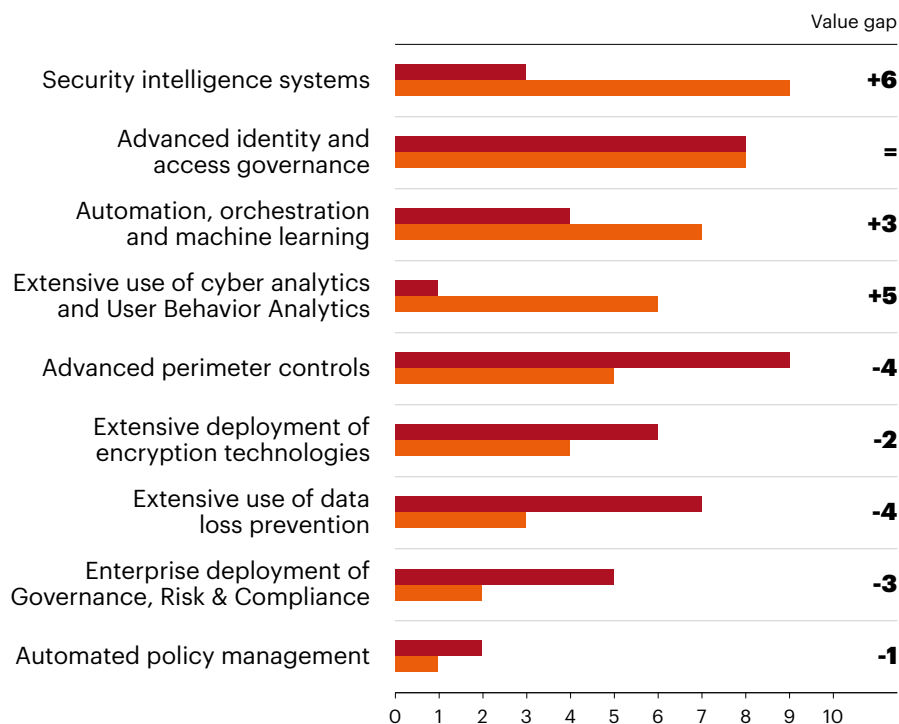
Value gap

Security intelligence systems +6

Advanced identity and access governance =

Automation, orchestration and machine learning +3

Extensive use of cyber analytics and User Behavior Analytics +5

Advanced perimeter controls -4

Extensive deployment of encryption technologies -2

Extensive use of data loss prevention -4

Enterprise deployment of Governance, Risk & Compliance -3

Automated policy management -1

0 1 2 3 4 5 6 7 8 9 10